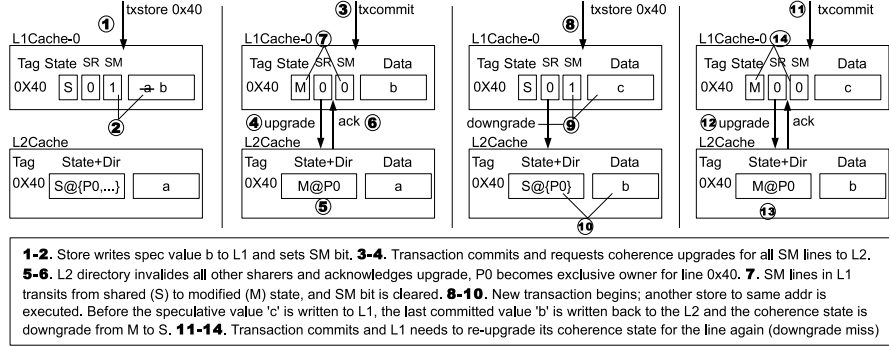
① txstore 0x40

L1Cache-0

Tag State SR SM

0X40 S 0 1 a b

②

L2Cache

Tag State+Dir

0X40 S@{P0,...} a

③ txcommit

L1Cache-0 ⑦

Tag State SR SM Data

0X40 M 0 0 b

④ upgrade ack ⑥

L2Cache

Tag State+Dir Data

0X40 M@P0 a

⑤

⑧ txstore 0x40

L1Cache-0

Tag State SR SM Data

0X40 S 0 1 c

downgrade ⑨

L2Cache

Tag State+Dir Data

0X40 S@{P0} b

⑩

⑪ txcommit

L1Cache-0 ⑭

Tag State SR SM Data

0X40 M 0 0 c

⑫ upgrade ack

L2Cache

Tag State+Dir Data

0X40 M@P0 b

⑬

1-2. Store writes spec value b to L1 and sets SM bit. 3-4. Transaction commits and requests coherence upgrades for all SM lines to L2. 5-6. L2 directory invalides all other sharers and acknowledges upgrade, P0 becomes exclusive owner for line 0x40. 7. SM lines in L1 transits from shared (S) to modified (M) state, and SM bit is cleared. 8-10. New transaction begins; another store to same addr is executed. Before the speculative value 'c' is written to L1, the last committed value 'b' is written back to the L2 and the coherence state is downgrade from M to S. 11-14. Transaction commits and L1 needs to re-upgrade its coherence state for the line again (downgrade miss)